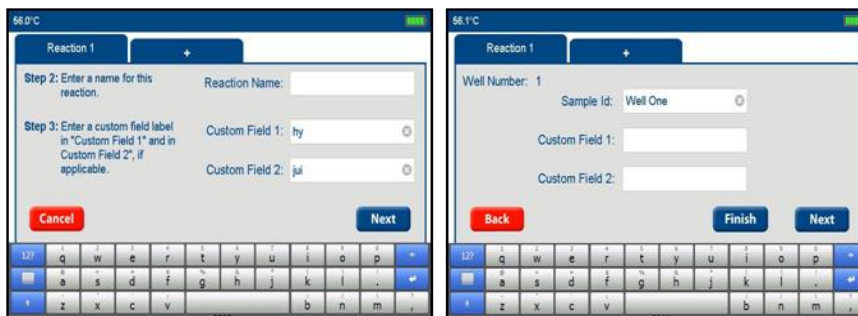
56.0°C

Reaction 1

+

Step 2: Enter a name for this reaction.

Reaction Name:

Step 3: Enter a custom field label in "Custom Field 1" and in Custom Field 2", if applicable.

Custom Field 1: hy

Custom Field 2: jui

Cancel

Next

12?
q w e r t y u i o p
a s d f g h j k l
z x c v b n m

56.1°C

Reaction 1

+

Well Number: 1

Sample Id: Well One

Custom Field 1:

Custom Field 2:

Back

Finish

Next

12?
q w e r t y u i o p
a s d f g h j k l
z x c v b n m